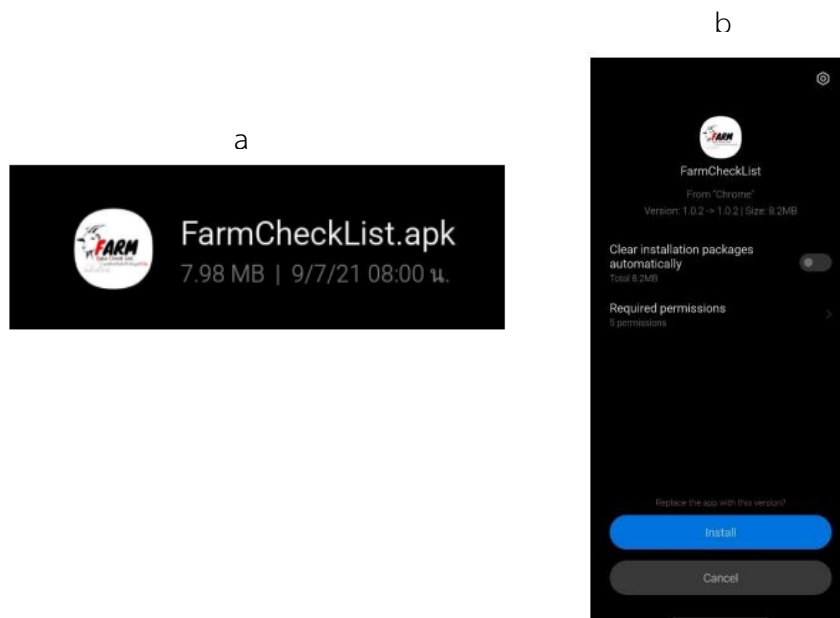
a

FARM

FarmCheckList.apk
7.98 MB | 9/7/21 08:00 น.

b

FARM

FarmCheckList

From "Chrome"
Version: 1.0.2 -> 1.0.2 | Size: 8.2MB

Clear installation packages automatically
Total 8.2MB

Required permissions
5 permissions

Replace the app with this version?

Install

Cancel